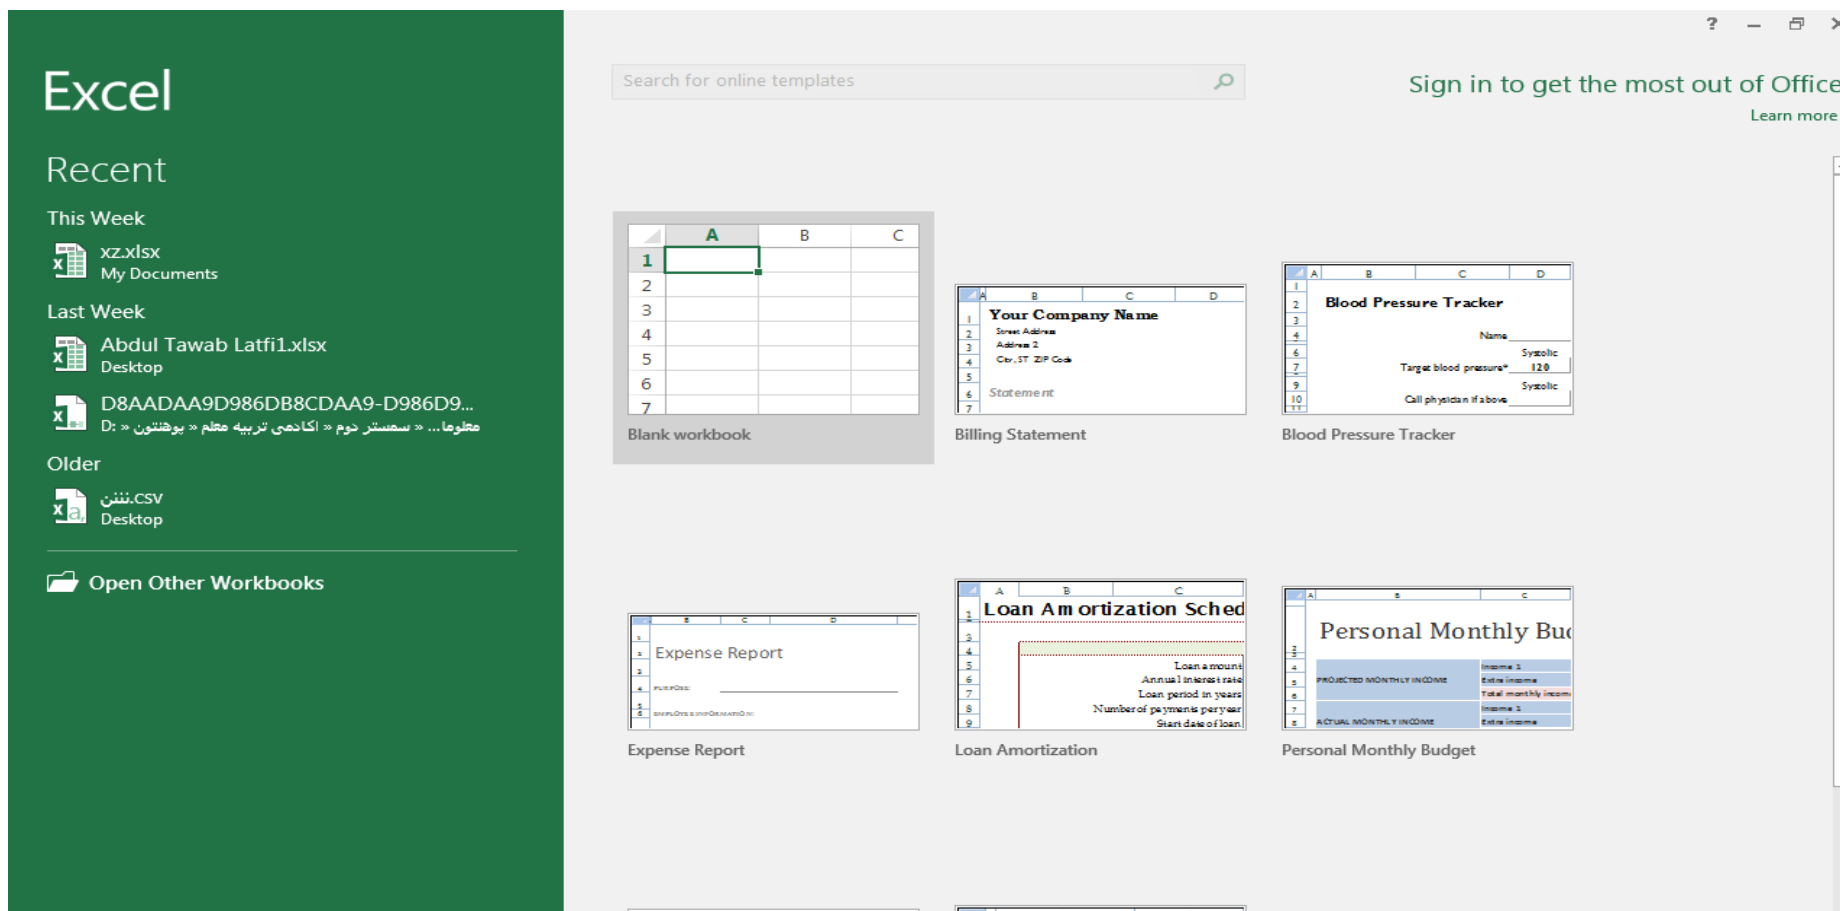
Excel

Recent

This Week

xz.xlsx
My Documents

Last Week

Abdul Tawab Latfi1.xlsx
Desktop

D8AADAA9D986DB8CDAA9-D986D9...
D: » پوهنتون » معلم تربیه اکادمی » سمستر دوم » ... معلوما

Older

ننن.csv
Desktop

Open Other Workbooks

Search for online templates

? – ✕

Sign in to get the most out of Office
Learn more

| | A | B | C |
|---|---|---|---|
| 1 | | | |
| 2 | | | |
| 3 | | | |
| 4 | | | |
| 5 | | | |
| 6 | | | |
| 7 | | | |

Blank workbook

Your Company Name
Street Address
Address 2
City, ST ZIP Code
Statement

Billing Statement

Blood Pressure Tracker
Name
Systolic
Target blood pressure* 120
Systolic
Call physician if above

Blood Pressure Tracker

Expense Report
PURPOSE:
EMPLOYEE INFORMATION:

Expense Report

Loan Amortization Sched
Loan amount
Annual interest rate
Loan period in years
Number of payments per year
Start date of loan

Loan Amortization

Personal Monthly Bud
PROJECTED MONTHLY INCOME
Income 1
Extra income
Total monthly income
ACTUAL MONTHLY INCOME
Income 1
Extra income

Personal Monthly Budget